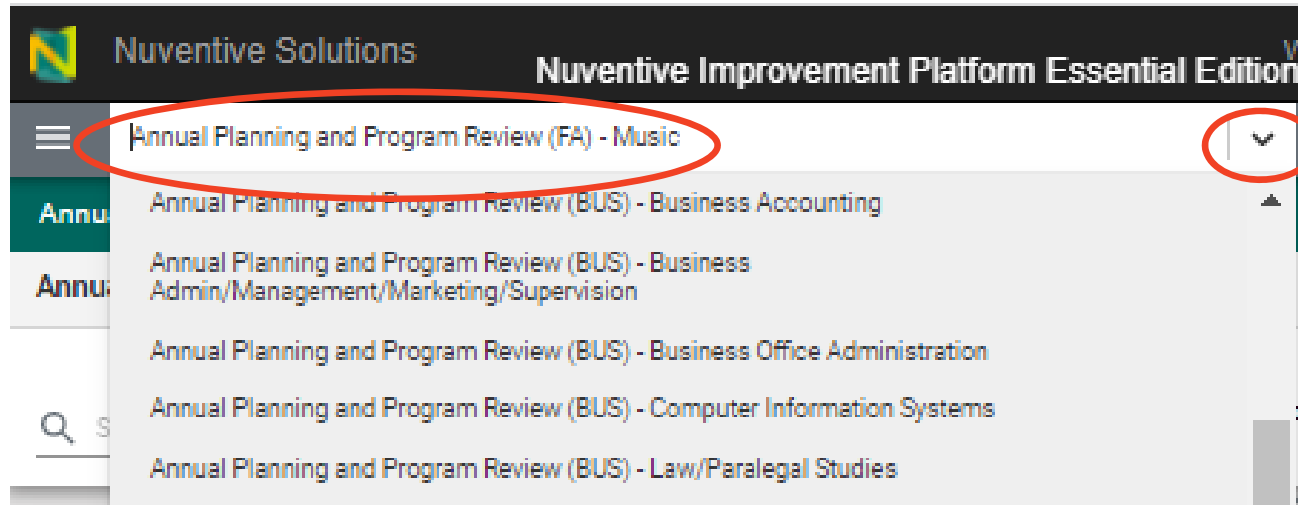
Nuventive Solutions

Nuventive Improvement Platform Essential Edition

Annual Planning and Program Review (FA) - Music

Annu

Annu

Annual Planning and Program Review (BUS) - Business Accounting

Annual Planning and Program Review (BUS) - Business Admin/Management/Marketing/Supervision

Annual Planning and Program Review (BUS) - Business Office Administration

Annual Planning and Program Review (BUS) - Computer Information Systems

Annual Planning and Program Review (BUS) - Law/Paralegal Studies